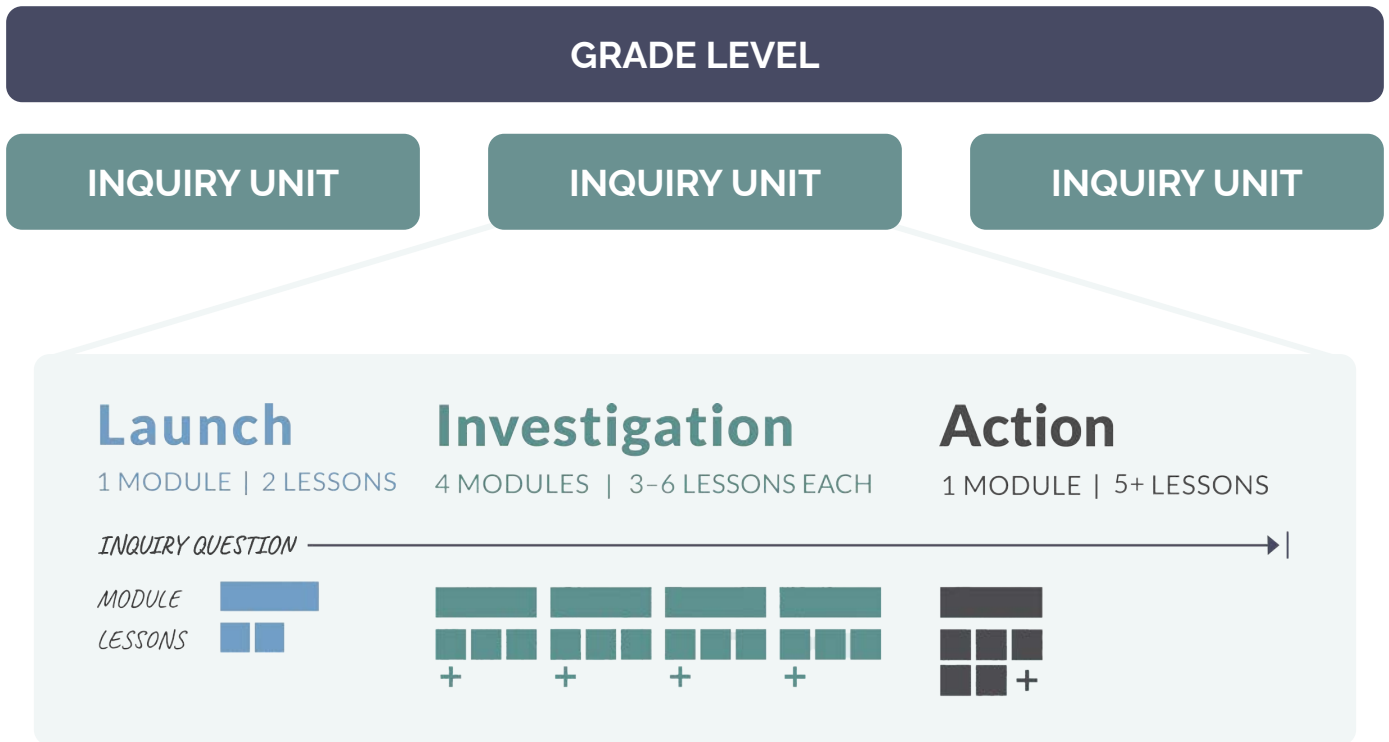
GRADE LEVEL

INQUIRY UNIT

INQUIRY UNIT

INQUIRY UNIT

Launch
1 MODULE | 2 LESSONS

Investigation
4 MODULES | 3–6 LESSONS EACH

Action
1 MODULE | 5+ LESSONS

INQUIRY QUESTION

MODULE
LESSONS

+ + + +

+